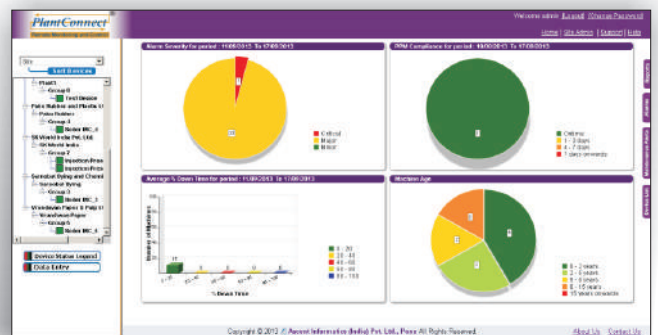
PlantConnect
Remote Monitoring and Control

Welcome admin [Logout] [Change Password]
Home | Site Admin | Support | Help

Site
Sort Devices
Plant1
Group 6
Test Device
Palm Rubber and Plastic Li
Palm Rubber
Group 4
Rubber IMC_4
SR World India Pvt. Ltd.
SR World India
Injection Press
Injection Press
Somaiya Dying and Chemi
Somaiya Dying
Group 3
Boiler IMC_3
Woodhouse Paper & Pulp Li
WoodHouse Paper
Group 5
Boiler IMC_5

Device Status Legend
Data Entry

Alarm Severity for period : 10/09/2013 To 17/09/2013
1
30
Critical
Major
Minor

PPM Compliance for period : 10/09/2013 To 17/09/2013
8
On time
1 - 3 days
4 - 7 days
7 days onwards

Average % Down Time for period : 10/09/2013 To 17/09/2013
Number of Machines
11
0
0
0
0
% Down Time
0 - 20
20 - 40
40 - 60
60 - 80
80 - 100

Machine Age
0 - 2 years
2 - 5 years
5 - 8 years
8 - 15 years
15 years onwards

Reports
Alarms
Maintenance Plans
Service Calls

Copyright © 2012 © Aavent Informatics (India) Pvt. Ltd., Pune All Rights Reserved.
About Us Contact Us